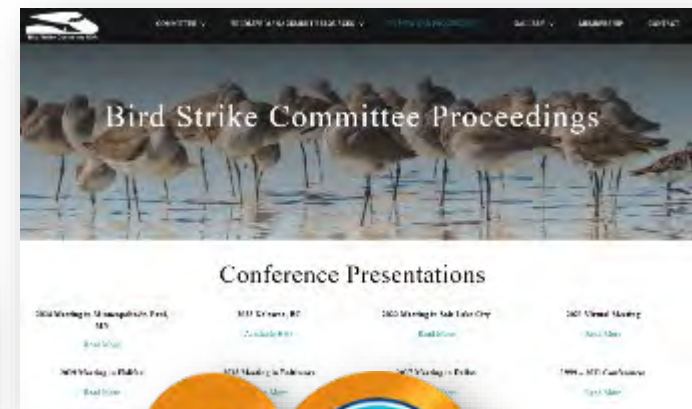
Bird Strike Committee USA

COMMITTEE ∨ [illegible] ∨ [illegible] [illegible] ∨ MEMBERSHIP CONTACT

Bird Strike Committee Proceedings

Conference Presentations

2024 Meeting in Minneapolis/St. Paul, MN
Read More

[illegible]
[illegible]

2023 Meeting in Salt Lake City
Read More

2021 Virtual Meeting
Read More

2019 Meeting in Dallas
Read More

2018 Meeting in Baltimore
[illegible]

2017 Meeting in Dallas
Read More

1991 – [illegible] Conferences
Read More